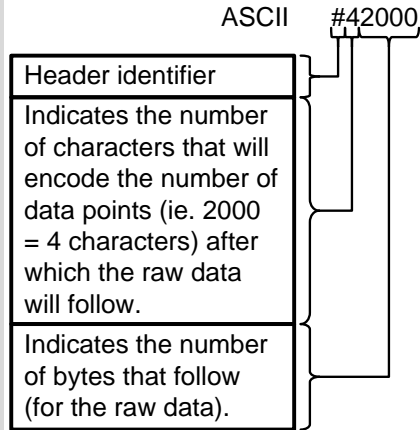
ASCII #42000

Header identifier

Indicates the number of characters that will encode the number of data points (ie. 2000 = 4 characters) after which the raw data will follow.

Indicates the number of bytes that follow (for the raw data).